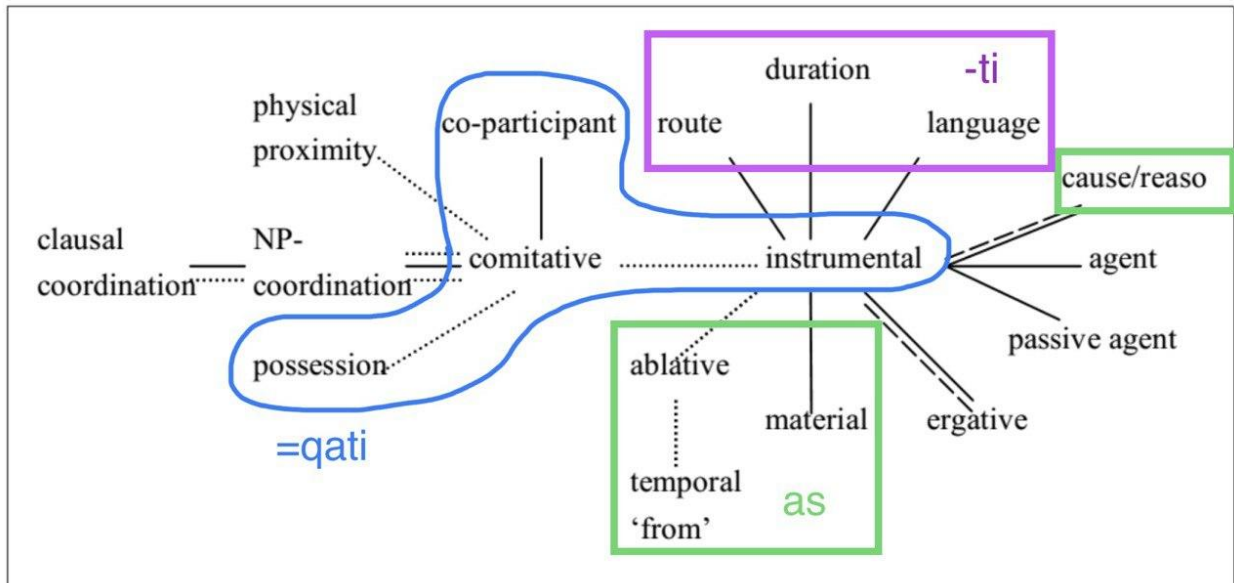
duration
-ti
physical proximity
co-participant
route
language
cause/reaso
clausal coordination
NP-coordination
comitative
instrumental
agent
passive agent
possession
ablative
material
ergative
=qati
temporal 'from'
as